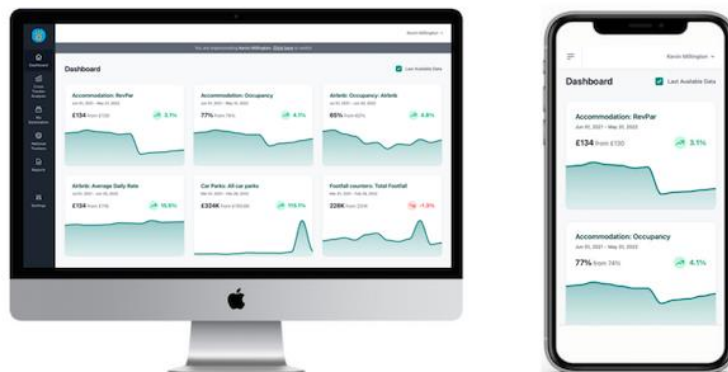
Kevin Millington

You are impersonating Kevin Millington. Click here to switch

Dashboard

Last Available Data

Dashboard

Accommodation: RevPar
Jun 01, 2021 - May 31, 2022
£134 from £130
3.1%

Accommodation: Occupancy
Jun 01, 2021 - May 31, 2022
77% from 74%
4.1%

Airbnb: Occupancy: Airbnb
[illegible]
65% from 62%
4.8%

Airbnb: Average Daily Rate
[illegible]
£134 from £116
15.5%

Car Parks: All car parks
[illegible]
£324K from £180.9K
110.1%

Footfall counters: Total Footfall
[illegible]
228K from 231K
-1.0%

Kevin Millington

Dashboard

Last Available Data

Accommodation: RevPar
Jun 01, 2021 - May 31, 2022
£134 from £130
3.1%

Accommodation: Occupancy
Jun 01, 2021 - May 31, 2022
77% from 74%
4.1%